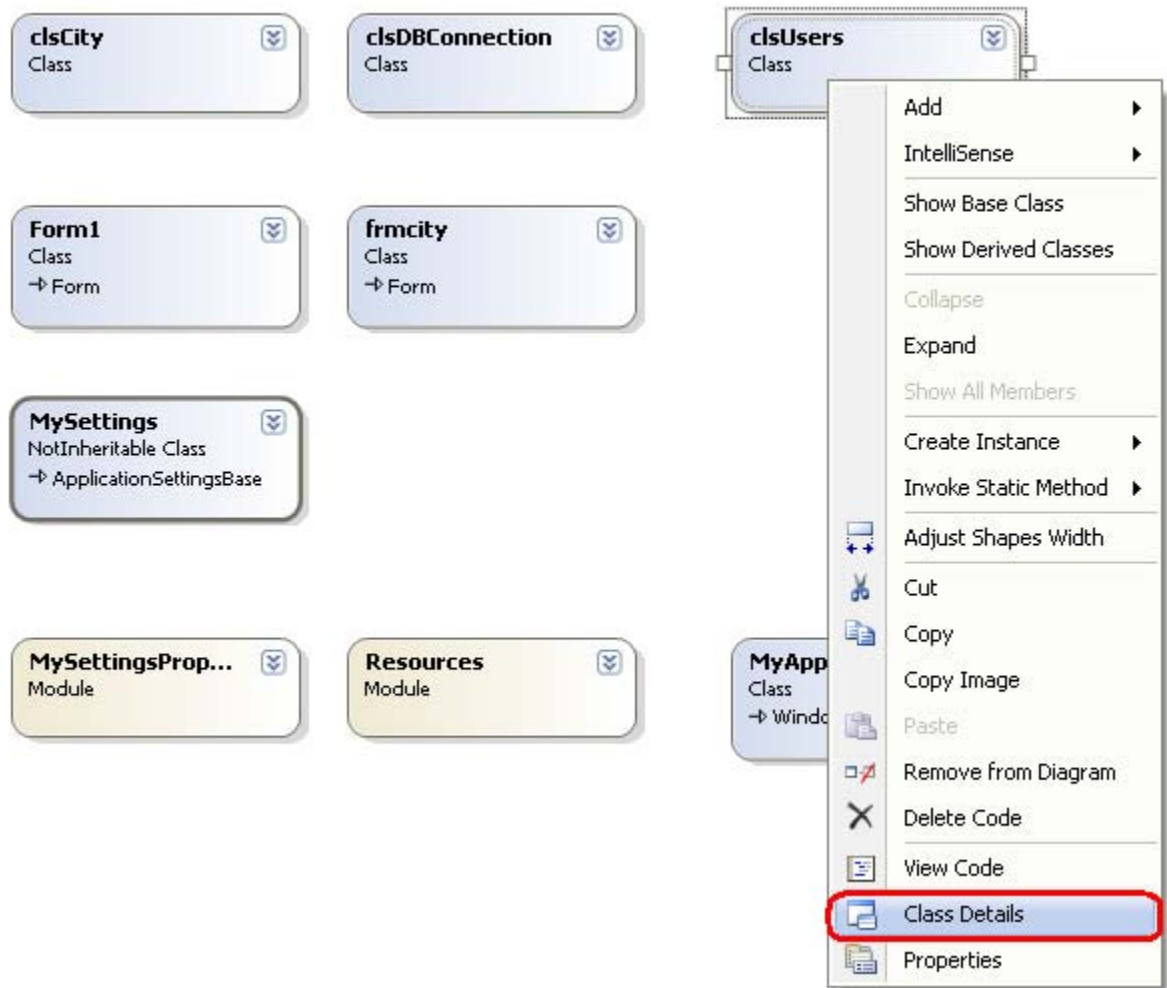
clsCity
Class

clsDBConnection
Class

clsUsers
Class

Form1
Class
→ Form

frmcity
Class
→ Form

MySettings
NotInheritable Class
→ ApplicationSettingsBase

MySettingsProp...
Module

Resources
Module

MyApp
Class
→ Windo

Add
IntelliSense
Show Base Class
Show Derived Classes
Collapse
Expand
Show All Members
Create Instance
Invoke Static Method
Adjust Shapes Width
Cut
Copy
Copy Image
Paste
Remove from Diagram
Delete Code
View Code
Class Details
Properties